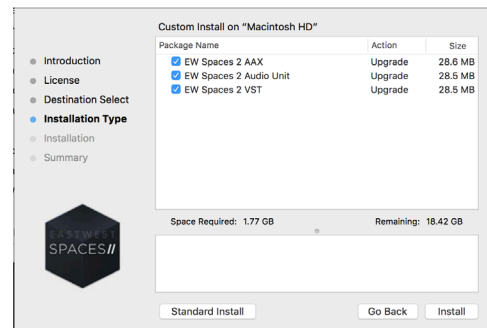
Custom Install on “Macintosh HD”

Introduction
License
Destination Select
Installation Type
Installation
Summary

| Package Name | Action | Size |
|---|---|---|
| EW Spaces 2 AAX | Upgrade | 28.6 MB |
| EW Spaces 2 Audio Unit | Upgrade | 28.5 MB |
| EW Spaces 2 VST | Upgrade | 28.5 MB |

EASTWEST SPACES//

Space Required: 1.77 GB
Remaining: 18.42 GB

Standard Install
Go Back
Install